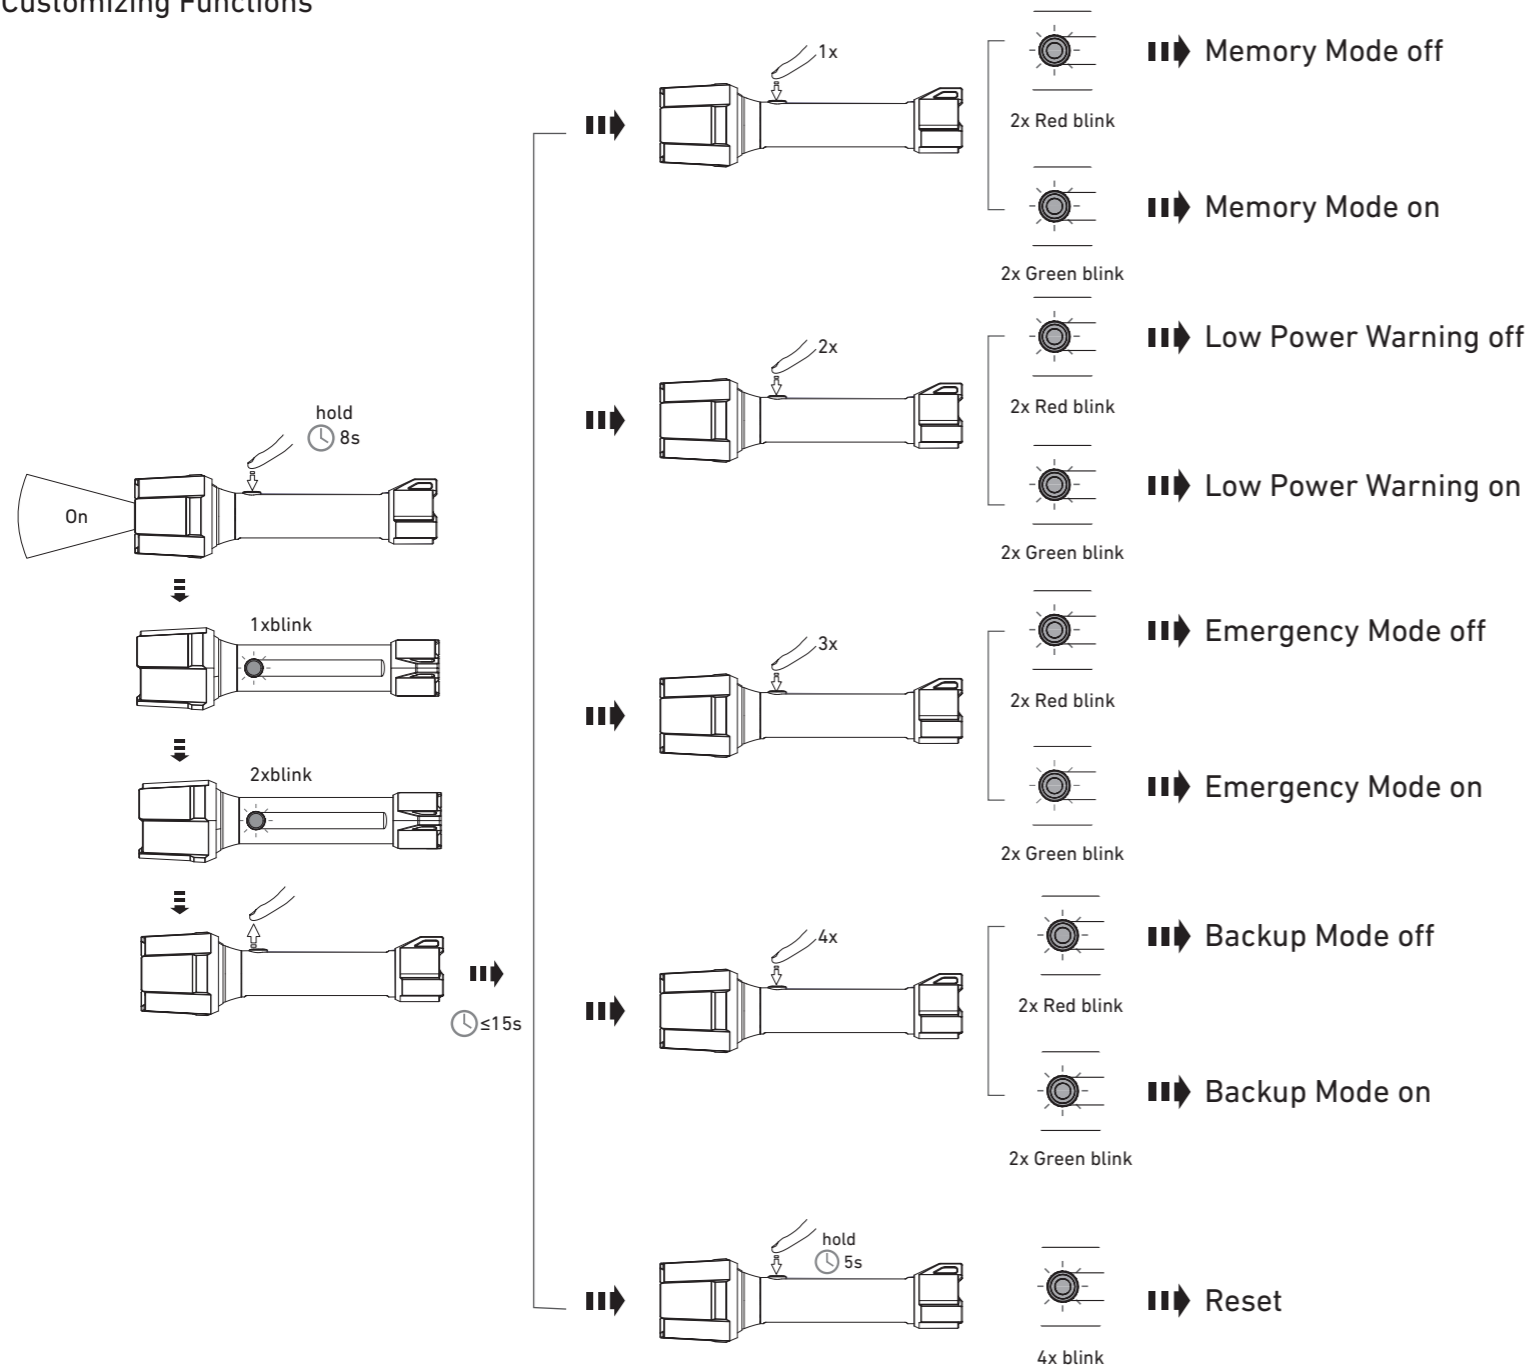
Customizing Functions

hold
8s

On

1xblink

2xblink

≤15s

1x

2x Red blink

Memory Mode off

2x Green blink

Memory Mode on

2x

2x Red blink

Low Power Warning off

2x Green blink

Low Power Warning on

3x

2x Red blink

Emergency Mode off

2x Green blink

Emergency Mode on

4x

2x Red blink

Backup Mode off

2x Green blink

Backup Mode on

hold
5s

4x blink

Reset